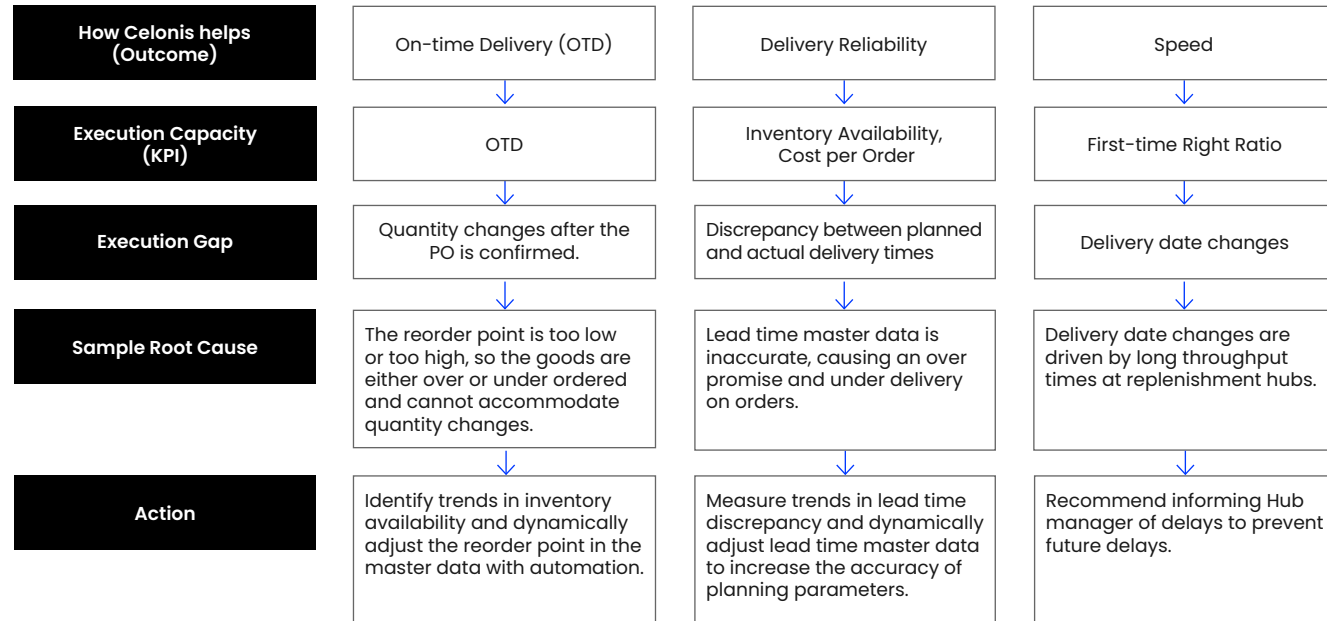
How Celonis helps (Outcome)

On-time Delivery (OTD)

Delivery Reliability

Speed

Execution Capacity (KPI)

OTD

Inventory Availability, Cost per Order

First-time Right Ratio

Execution Gap

Quantity changes after the PO is confirmed.

Discrepancy between planned and actual delivery times

Delivery date changes

Sample Root Cause

The reorder point is too low or too high, so the goods are either over or under ordered and cannot accommodate quantity changes.

Lead time master data is inaccurate, causing an over promise and under delivery on orders.

Delivery date changes are driven by long throughput times at replenishment hubs.

Action

Identify trends in inventory availability and dynamically adjust the reorder point in the master data with automation.

Measure trends in lead time discrepancy and dynamically adjust lead time master data to increase the accuracy of planning parameters.

Recommend informing Hub manager of delays to prevent future delays.